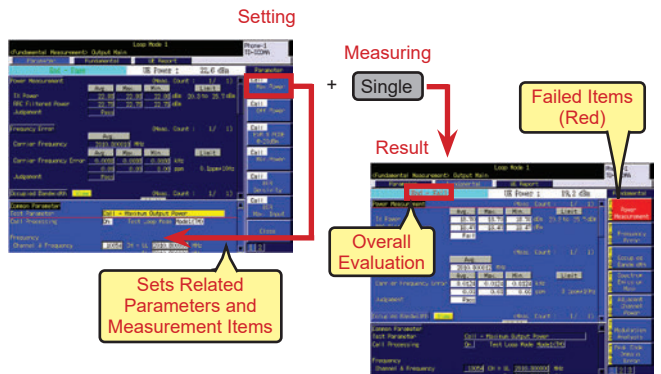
Setting

Measuring

+ Single

Result

Failed Items (Red)

Overall Evaluation

Sets Related Parameters and Measurement Items

Loop Mode 1
[Fundamental Measurement] Output Main
Phone-1 TD-SCDMA
Parameter Fundamental UE Report
UE Power : 22.0 dBm
Parameter
Power Measurement
Avg. Max. Min.
TX Power
RRC Filtered Power
Judgement Pass
Call Max.Power
Call Off Power
Frequency Error
Avg.
Carrier Frequency
Carrier Frequency Error
Judgement
Call
Call Min.Power
Occupied Bandwidth
Common Parameter
Test Parameter Call + Maximum Output Power
Call Processing On Test Loop Mode
Frequency
Channel & Frequency
Close

Loop Mode 1
[Fundamental Measurement] Output Main
UE Report
UE Power : 20.0 dBm
Fundamental
Power Measurement
Avg. Max. Min.
TX Power
Judgement Fail
Avg.
Carrier Frequency
Carrier Frequency Error
Judgement Pass
Occupied Bandwidth
Common Parameter
Test Parameter Call + Maximum Output Power
Call Processing On Test Loop Mode
Frequency
Channel & Frequency
Power Measurement
Frequency Error
Occupied Bandwidth
Spectrum Emission Mask
Adjacent Channel Power
Modulation Analysis